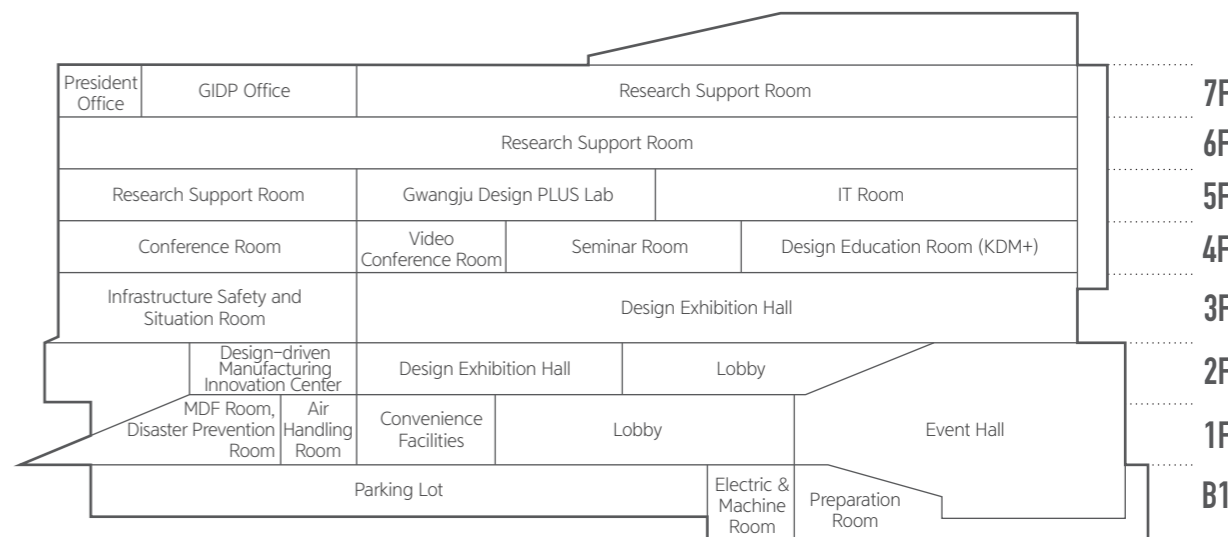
| Floor | Rooms |
|---|---|
| 7F | President Office; GIDP Office; Research Support Room |
| 6F | Research Support Room |
| 5F | Research Support Room; Gwangju Design PLUS Lab; IT Room |
| 4F | Conference Room; Video Conference Room; Seminar Room; Design Education Room (KDM+) |
| 3F | Infrastructure Safety and Situation Room; Design Exhibition Hall |
| 2F | Design-driven Manufacturing Innovation Center; Design Exhibition Hall; Lobby |
| 1F | MDF Room, Disaster Prevention Room; Air Handling Room; Convenience Facilities; Lobby; Event Hall |
| B1 | Parking Lot; Electric & Machine Room; Preparation Room |